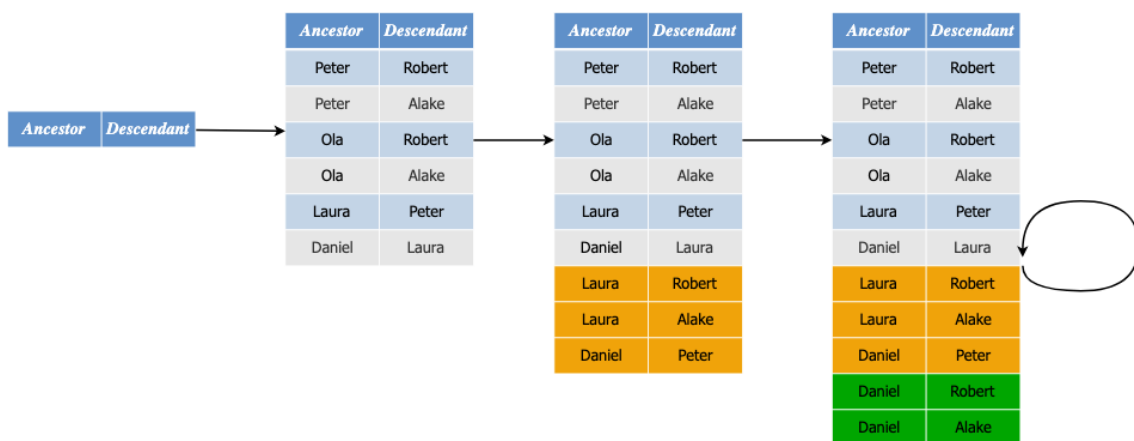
| Ancestor | Descendant |
|---|---|

| Ancestor | Descendant |
|---|---|
| Peter | Robert |
| Peter | Alake |
| Ola | Robert |
| Ola | Alake |
| Laura | Peter |
| Daniel | Laura |

| Ancestor | Descendant |
|---|---|
| Peter | Robert |
| Peter | Alake |
| Ola | Robert |
| Ola | Alake |
| Laura | Peter |
| Daniel | Laura |
| Laura | Robert |
| Laura | Alake |
| Daniel | Peter |

| Ancestor | Descendant |
|---|---|
| Peter | Robert |
| Peter | Alake |
| Ola | Robert |
| Ola | Alake |
| Laura | Peter |
| Daniel | Laura |
| Laura | Robert |
| Laura | Alake |
| Daniel | Peter |
| Daniel | Robert |
| Daniel | Alake |